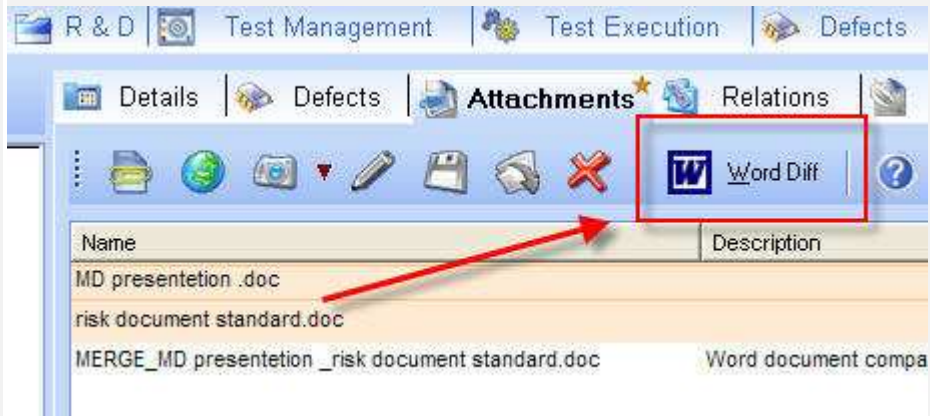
R & D | Test Management | Test Execution | Defects

Details | Defects | Attachments* | Relations

Word Diff

| Name | Description |
|---|---|
| MD presentetion .doc | |
| risk document standard.doc | |
| MERGE_MD presentetion _risk document standard.doc | Word document compa |